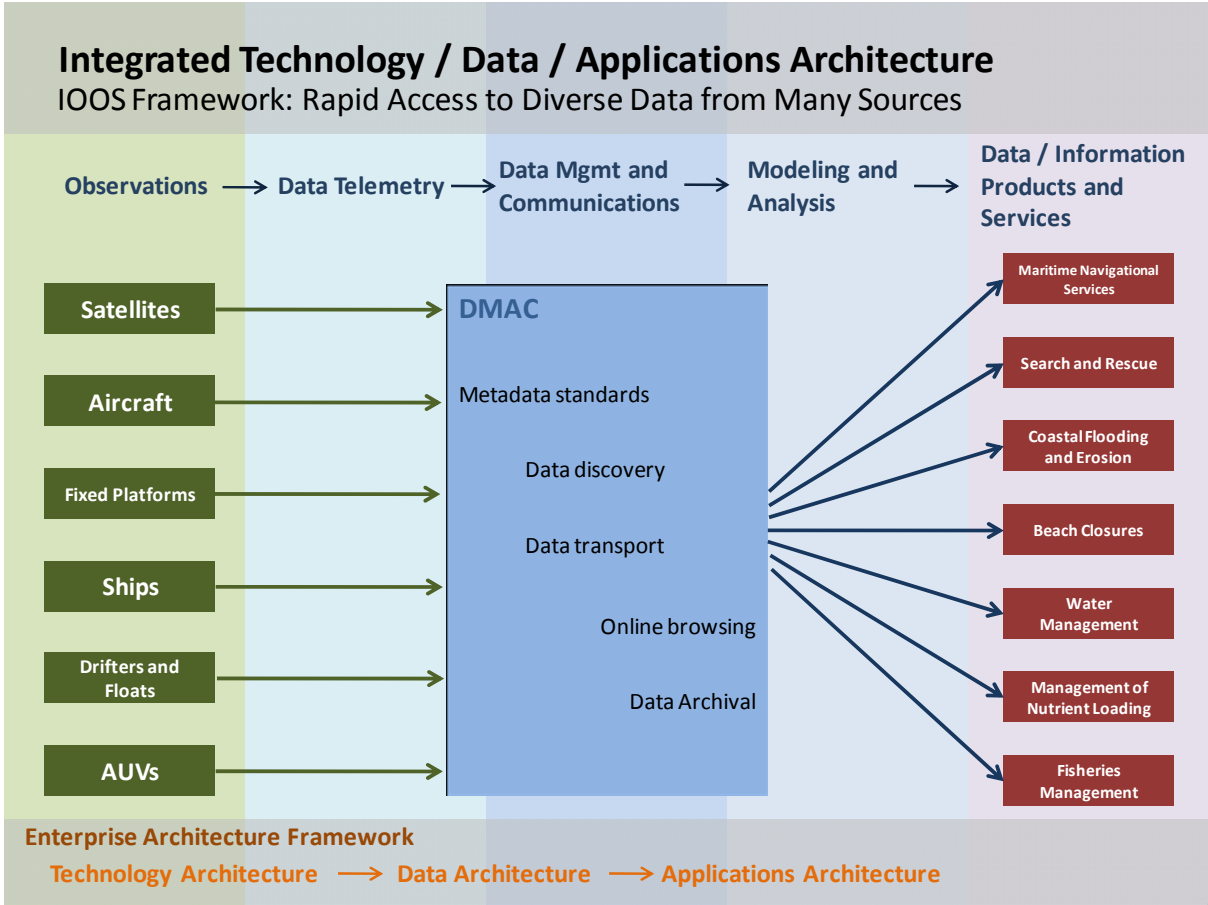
Integrated Technology / Data / Applications Architecture
IOOS Framework: Rapid Access to Diverse Data from Many Sources

Observations → Data Telemetry → Data Mgmt and Communications → Modeling and Analysis → Data / Information Products and Services

Satellites

Aircraft

Fixed Platforms

Ships

Drifters and Floats

AUVs

DMAC

Metadata standards

Data discovery

Data transport

Online browsing

Data Archival

Maritime Navigational Services

Search and Rescue

Coastal Flooding and Erosion

Beach Closures

Water Management

Management of Nutrient Loading

Fisheries Management

Enterprise Architecture Framework
Technology Architecture → Data Architecture → Applications Architecture